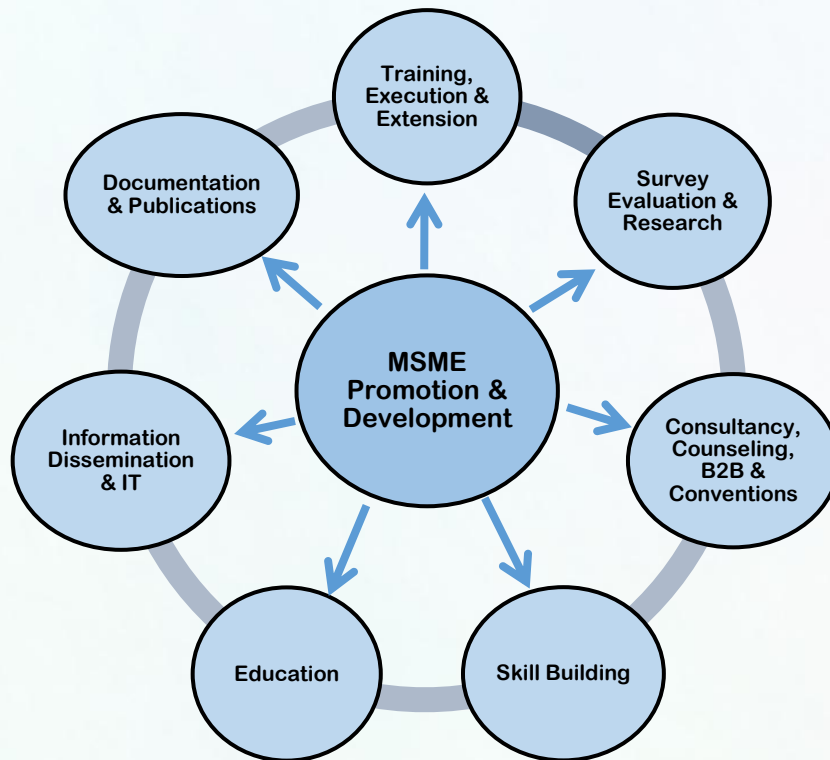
MSME Promotion & Development

Training, Execution & Extension

Survey Evaluation & Research

Consultancy, Counseling, B2B & Conventions

Skill Building

Education

Information Dissemination & IT

Documentation & Publications